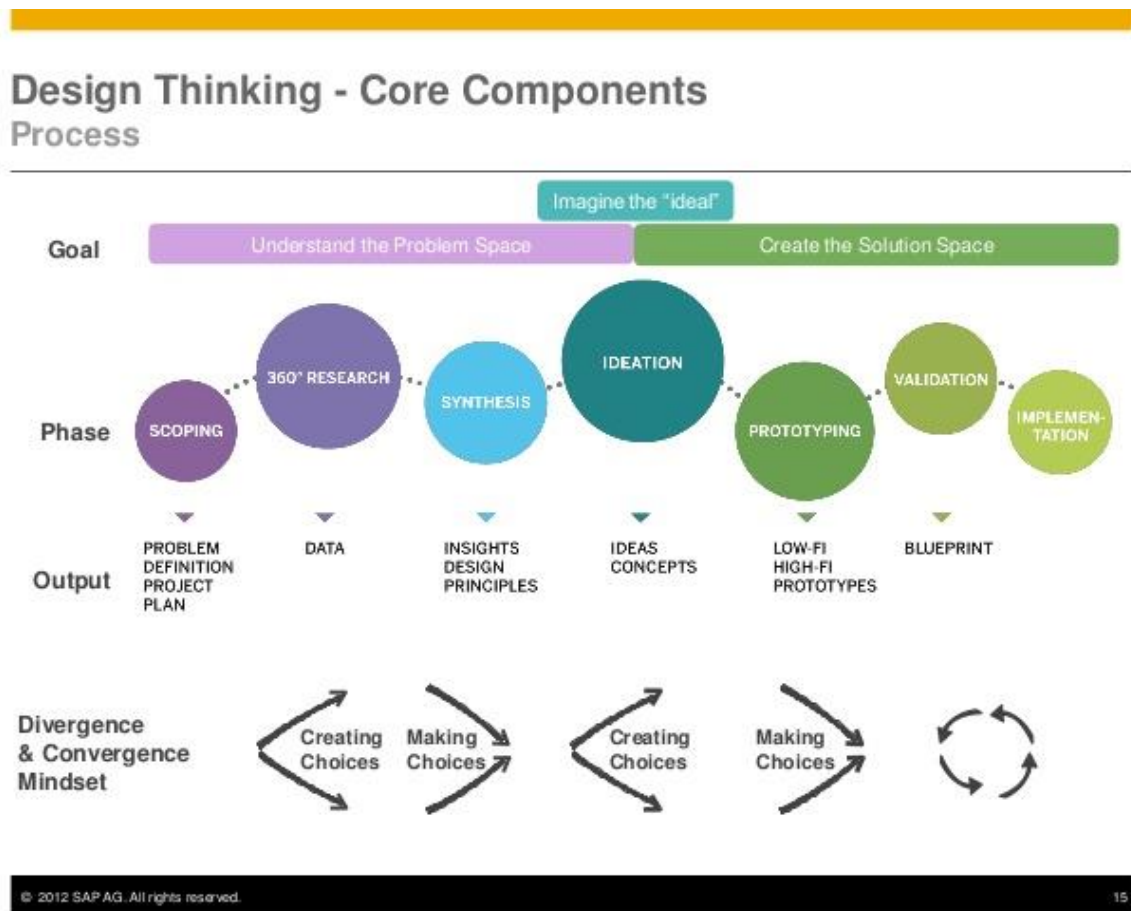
Design Thinking - Core Components
Process

Imagine the "ideal"

Goal

Understand the Problem Space

Create the Solution Space

Phase

SCOPING

360° RESEARCH

SYNTHESIS

IDEATION

PROTOTYPING

VALIDATION

IMPLEMENTATION

Output

PROBLEM DEFINITION PROJECT PLAN

DATA

INSIGHTS DESIGN PRINCIPLES

IDEAS CONCEPTS

LOW-FI HIGH-FI PROTOTYPES

BLUEPRINT

Divergence & Convergence Mindset

Creating Choices

Making Choices

Creating Choices

Making Choices

© 2012 SAP AG. All rights reserved.

15